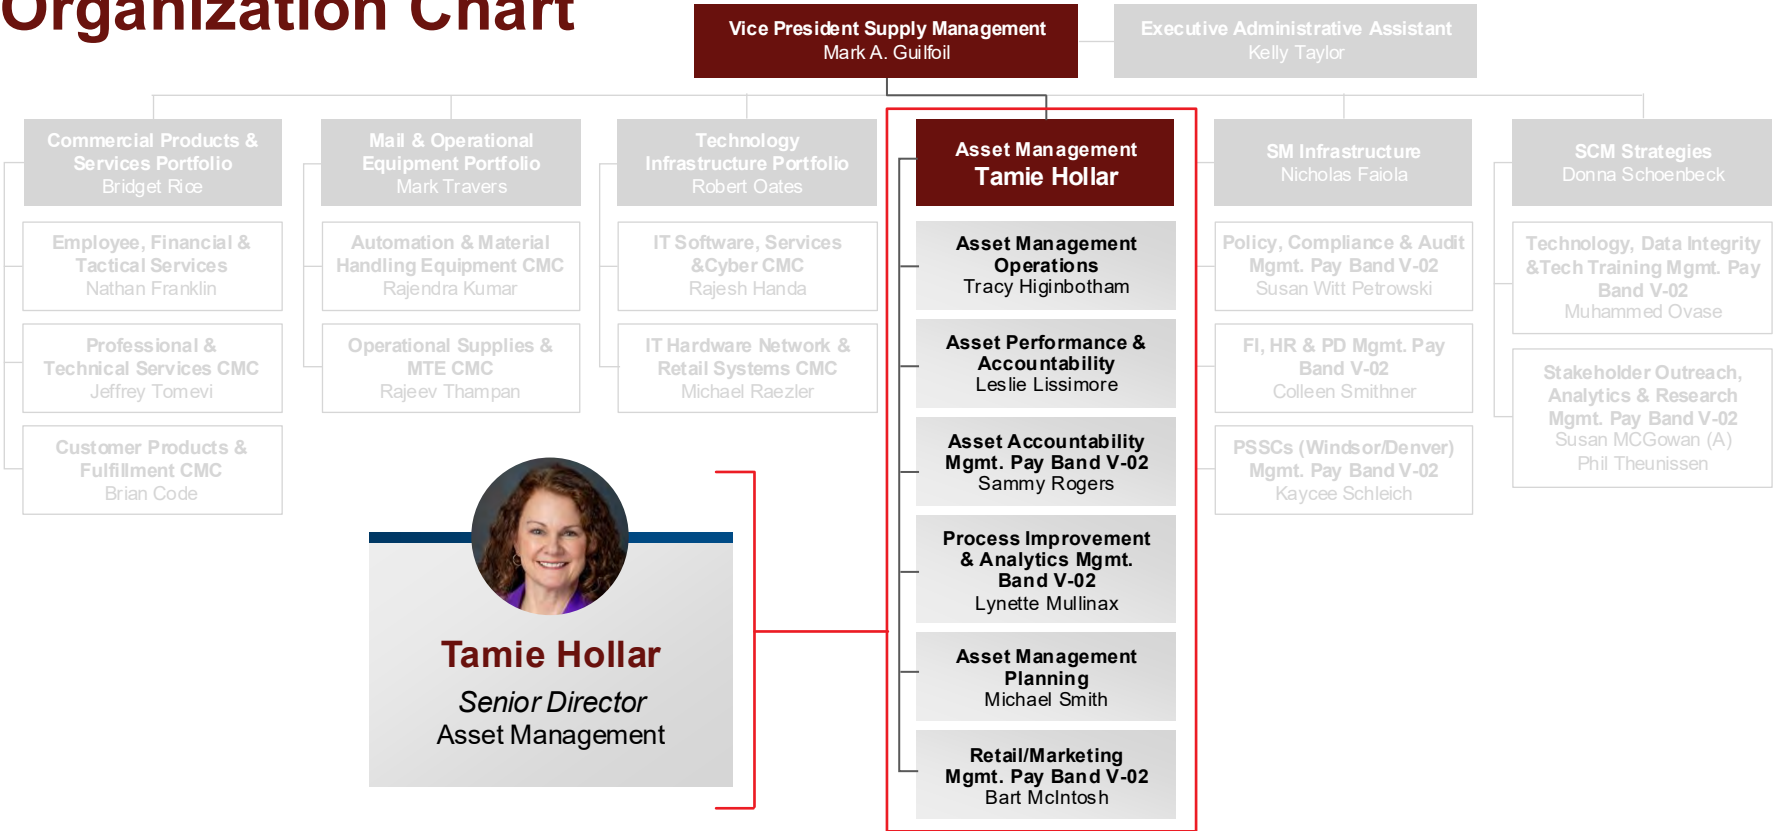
Organization Chart

Vice President Supply Management
Mark A. Guilfoil

Executive Administrative Assistant
Kelly Taylor

Commercial Products & Services Portfolio
Bridget Rice

Employee, Financial & Tactical Services
Nathan Franklin

Professional & Technical Services CMC
Jeffrey Tomevi

Customer Products & Fulfillment CMC
Brian Code

Mail & Operational Equipment Portfolio
Mark Travers

Automation & Material Handling Equipment CMC
Rajendra Kumar

Operational Supplies & MTE CMC
Rajeev Thampan

Technology Infrastructure Portfolio
Robert Oates

IT Software, Services &Cyber CMC
Rajesh Handa

IT Hardware Network & Retail Systems CMC
Michael Raezler

Asset Management
Tamie Hollar

Asset Management Operations
Tracy Higinbotham

Asset Performance & Accountability
Leslie Lissimore

Asset Accountability Mgmt. Pay Band V-02
Sammy Rogers

Process Improvement & Analytics Mgmt. Band V-02
Lynette Mullinax

Asset Management Planning
Michael Smith

Retail/Marketing Mgmt. Pay Band V-02
Bart McIntosh

SM Infrastructure
Nicholas Faiola

Policy, Compliance & Audit Mgmt. Pay Band V-02
Susan Witt Petrowski

FI, HR & PD Mgmt. Pay Band V-02
Colleen Smithner

PSSCs (Windsor/Denver) Mgmt. Pay Band V-02
Kaycee Schleich

SCM Strategies
Donna Schoenbeck

Technology, Data Integrity &Tech Training Mgmt. Pay Band V-02
Muhammed Ovase

Stakeholder Outreach, Analytics & Research Mgmt. Pay Band V-02
Susan McGowan (A)
Phil Theunissen

Tamie Hollar
Senior Director
Asset Management